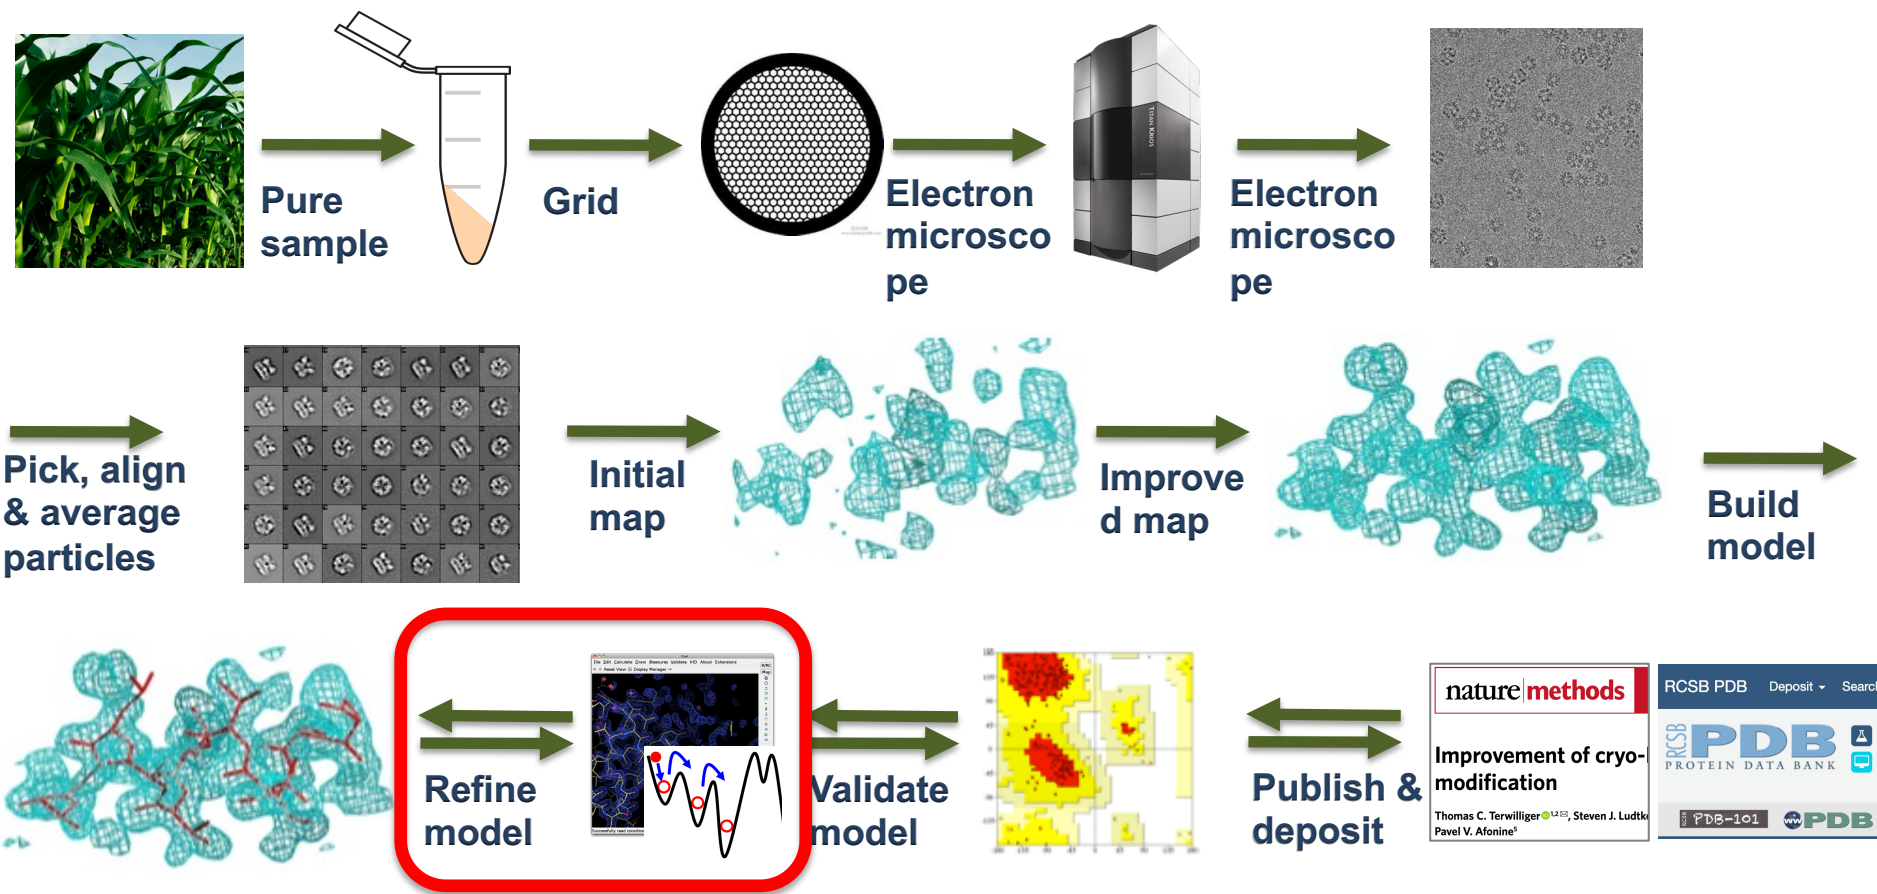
Pure sample

Grid

Electron microscope

Electron microscope

Pick, align & average particles

Initial map

Improved map

Build model

Refine model

Validate model

Publish & deposit

nature methods

Improvement of cryo-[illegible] modification

Thomas C. Terwilliger, Steven J. Ludtk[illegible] Pavel V. Afonine

RCSB PDB Deposit Searc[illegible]

RCSB PDB PROTEIN DATA BANK

PDB-101 PDB